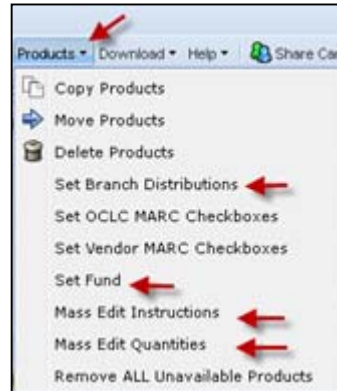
Products ▾ Download ▾ Help ▾ Share Ca

Copy Products
Move Products
Delete Products
Set Branch Distributions
Set OCLC MARC Checkboxes
Set Vendor MARC Checkboxes
Set Fund
Mass Edit Instructions
Mass Edit Quantities
Remove ALL Unavailable Products